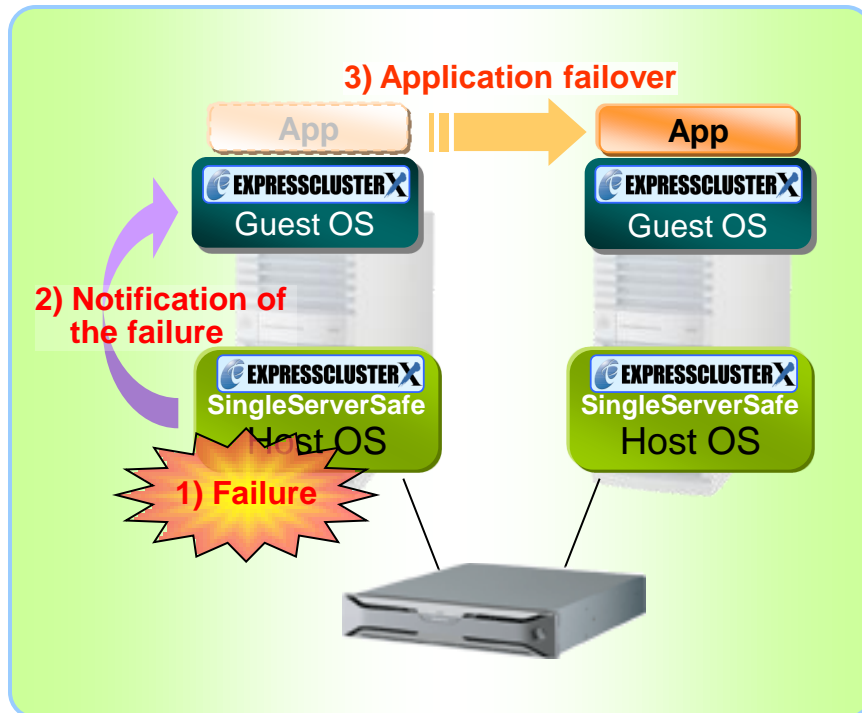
3) Application failover

App

EXPRESSCLUSTERX
Guest OS

App

EXPRESSCLUSTERX
Guest OS

2) Notification of the failure

EXPRESSCLUSTERX
SingleServerSafe
Host OS

EXPRESSCLUSTERX
SingleServerSafe
Host OS

1) Failure